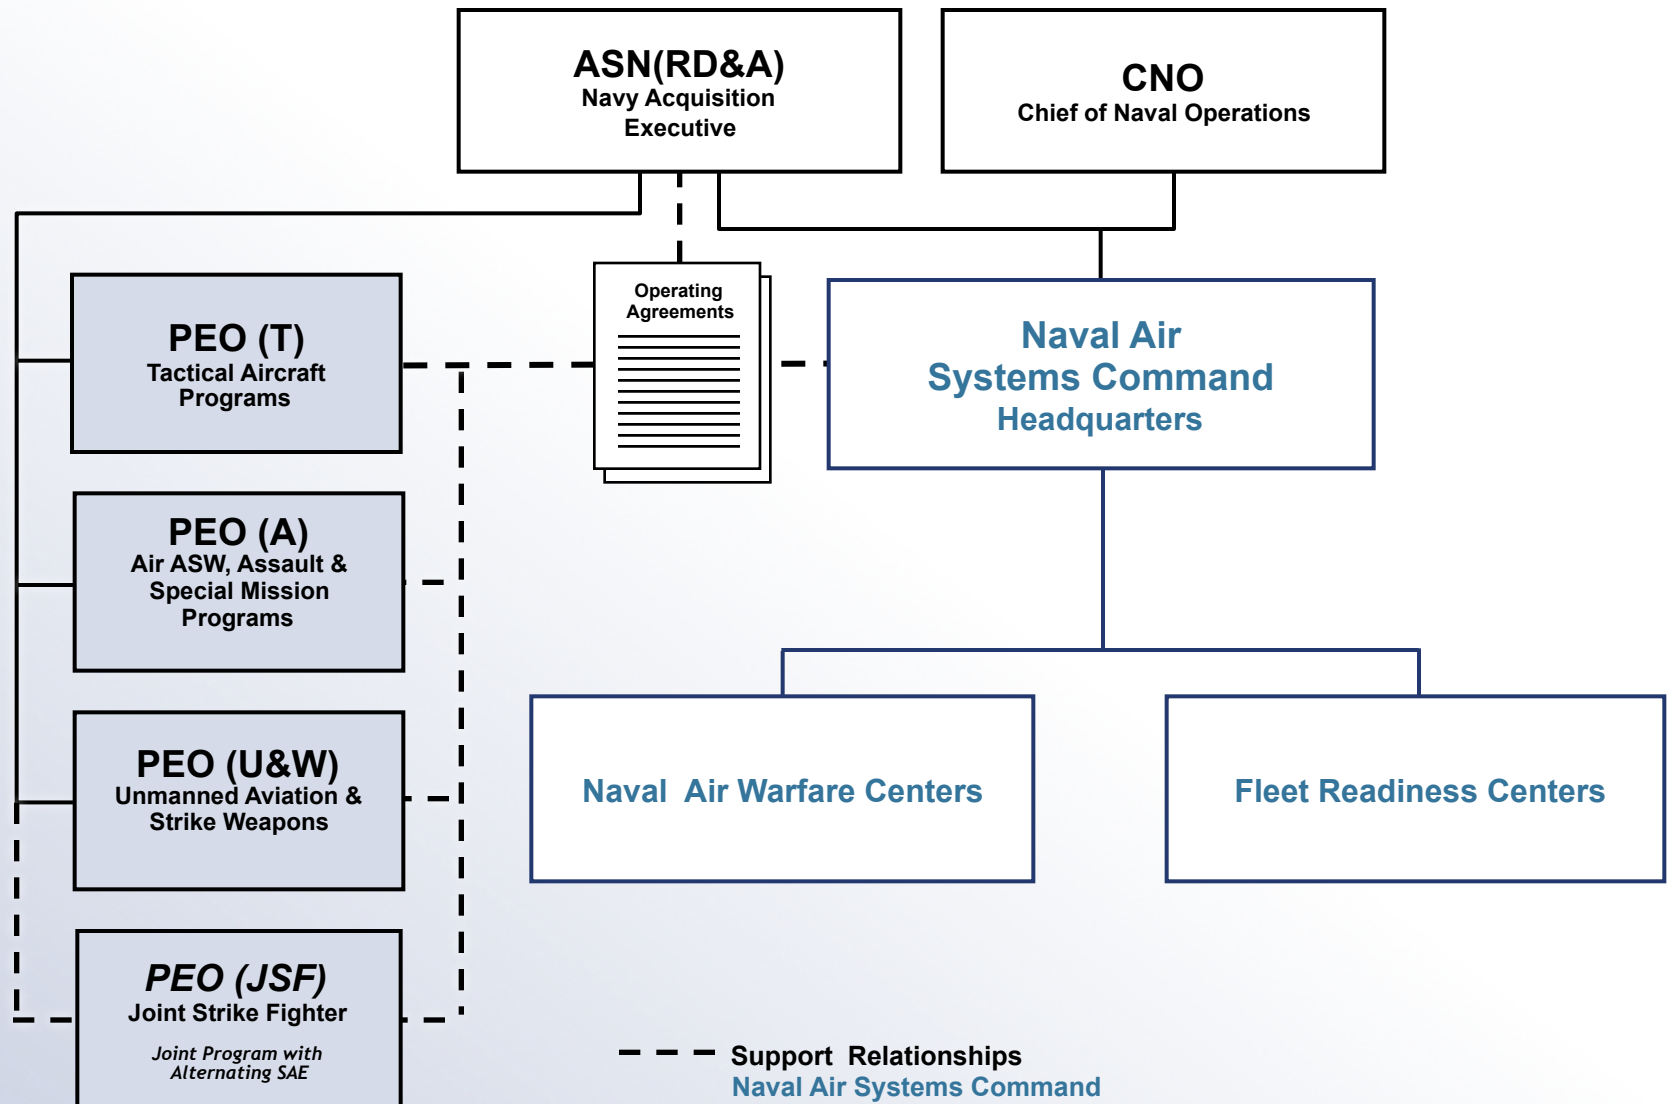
ASN(RD&A)
Navy Acquisition Executive

CNO
Chief of Naval Operations

Operating Agreements

Naval Air Systems Command Headquarters

PEO (T)
Tactical Aircraft Programs

PEO (A)
Air ASW, Assault & Special Mission Programs

PEO (U&W)
Unmanned Aviation & Strike Weapons

PEO (JSF)
Joint Strike Fighter
Joint Program with Alternating SAE

Naval Air Warfare Centers

Fleet Readiness Centers

Support Relationships
Naval Air Systems Command